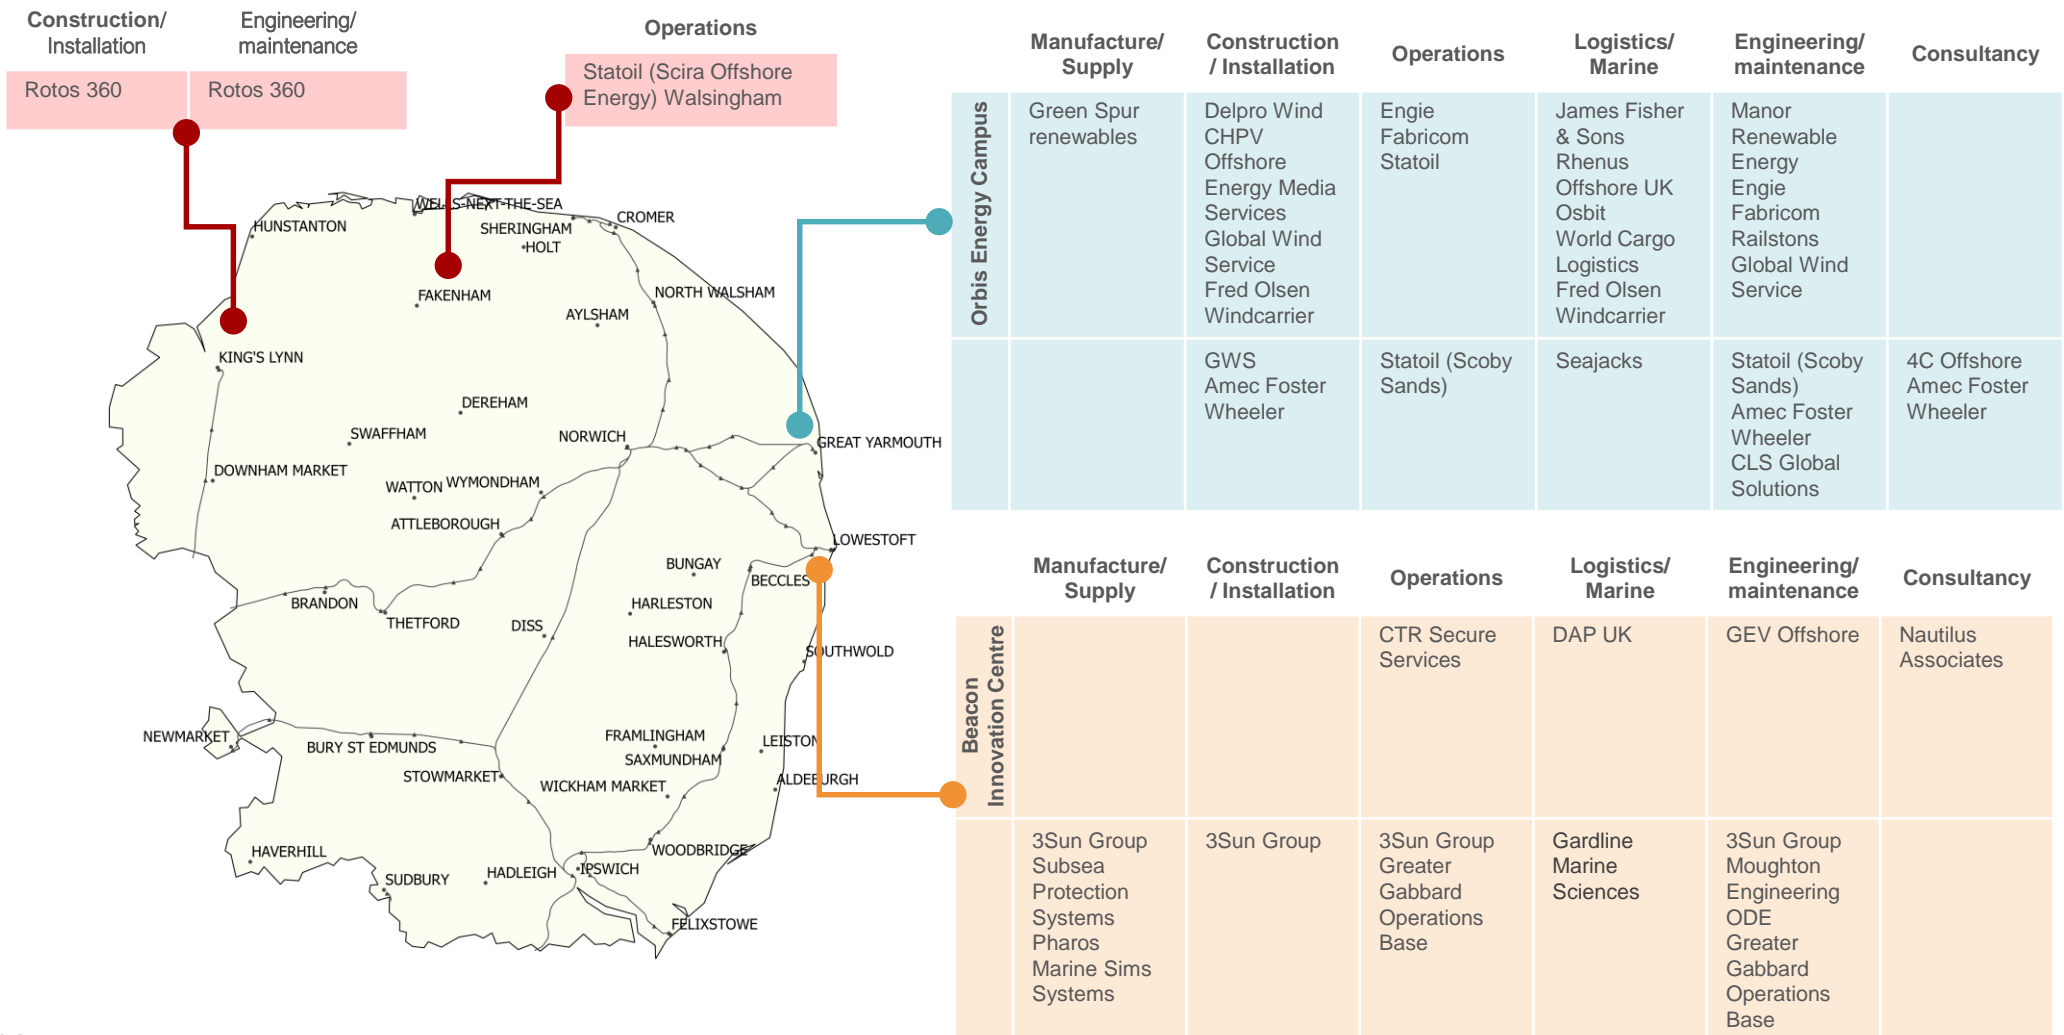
| Construction/ Installation | Engineering/ maintenance |
|---|---|
| Rotos 360 | Rotos 360 |

Operations

Statoil (Scira Offshore Energy) Walsingham

HUNSTANTON
WELLS-NEXT-THE-SEA
CROMER
SHERINGHAM
HOLT
FAKENHAM
NORTH WALSHAM
AYLSHAM
KING'S LYNN
DEREHAM
SWAFFHAM
NORWICH
GREAT YARMOUTH
DOWNHAM MARKET
WATTON
WYMONDHAM
ATTLEBOROUGH
LOWESTOFT
BUNGAY
BECCLES
BRANDON
THETFORD
DISS
HARLESTON
HALESWORTH
SOUTHWOLD
NEWMARKET
BURY ST EDMUNDS
FRAMLINGHAM
SAXMUNDHAM
LEISTON
STOWMARKET
WICKHAM MARKET
ALDEBURGH
HAVERHILL
WOODBRIDGE
SUDBURY
HADLEIGH
IPSWICH
FELIXSTOWE

| | Manufacture/ Supply | Construction / Installation | Operations | Logistics/ Marine | Engineering/ maintenance | Consultancy |
|---|---|---|---|---|---|---|
| Orbis Energy Campus | Green Spur renewables | Delpro Wind CHPV Offshore Energy Media Services Global Wind Service Fred Olsen Windcarrier | Engie Fabricom Statoil | James Fisher & Sons Rhenus Offshore UK Osbit World Cargo Logistics Fred Olsen Windcarrier | Manor Renewable Energy Engie Fabricom Railstons Global Wind Service | |
| | | GWS Amec Foster Wheeler | Statoil (Scoby Sands) | Seajacks | Statoil (Scoby Sands) Amec Foster Wheeler CLS Global Solutions | 4C Offshore Amec Foster Wheeler |

| | Manufacture/ Supply | Construction / Installation | Operations | Logistics/ Marine | Engineering/ maintenance | Consultancy |
|---|---|---|---|---|---|---|
| Beacon Innovation Centre | | | CTR Secure Services | DAP UK | GEV Offshore | Nautilus Associates |
| | 3Sun Group Subsea Protection Systems Pharos Marine Sims Systems | 3Sun Group | 3Sun Group Greater Gabbard Operations Base | Gardline Marine Sciences | 3Sun Group Moughton Engineering ODE Greater Gabbard Operations Base | |